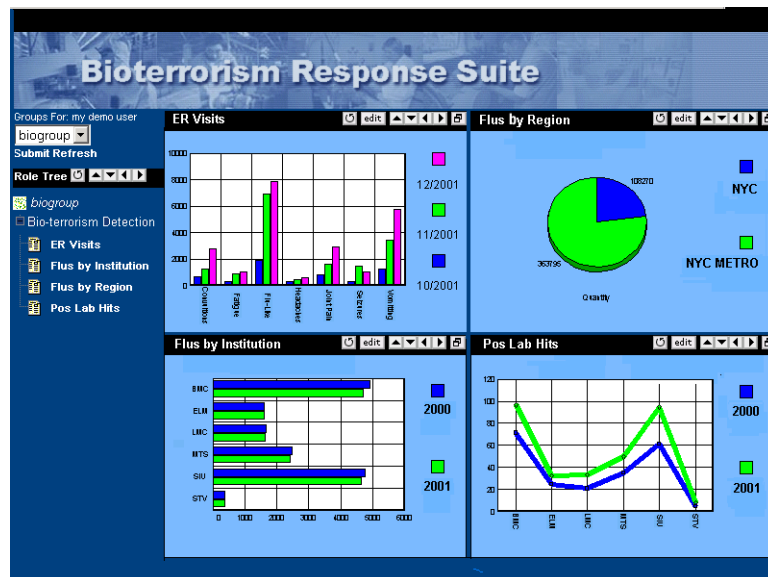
Bioterrorism Response Suite

Groups For: my demo user
biogroup
Submit Refresh
Role Tree
biogroup
Bio-terrorism Detection
ER Visits
Flus by Institution
Flus by Region
Pos Lab Hits

ER Visits
edit
10000
8000
6000
4000
2000
0
Count Blood
Fatigue
Flu-Like
Headached
Joint Pain
Seizures
Vomiting
12/2001
11/2001
10/2001

Flus by Region
edit
10820
36796
Quantity
NYC
NYC METRO

Flus by Institution
edit
BMC
ELM
LMC
MTS
SIU
STV
0
1000
2000
3000
4000
5000
6000
2000
2001

Pos Lab Hits
edit
120
100
80
60
40
20
0
BMC
ELM
LMC
MTS
SIU
STV
2000
2001